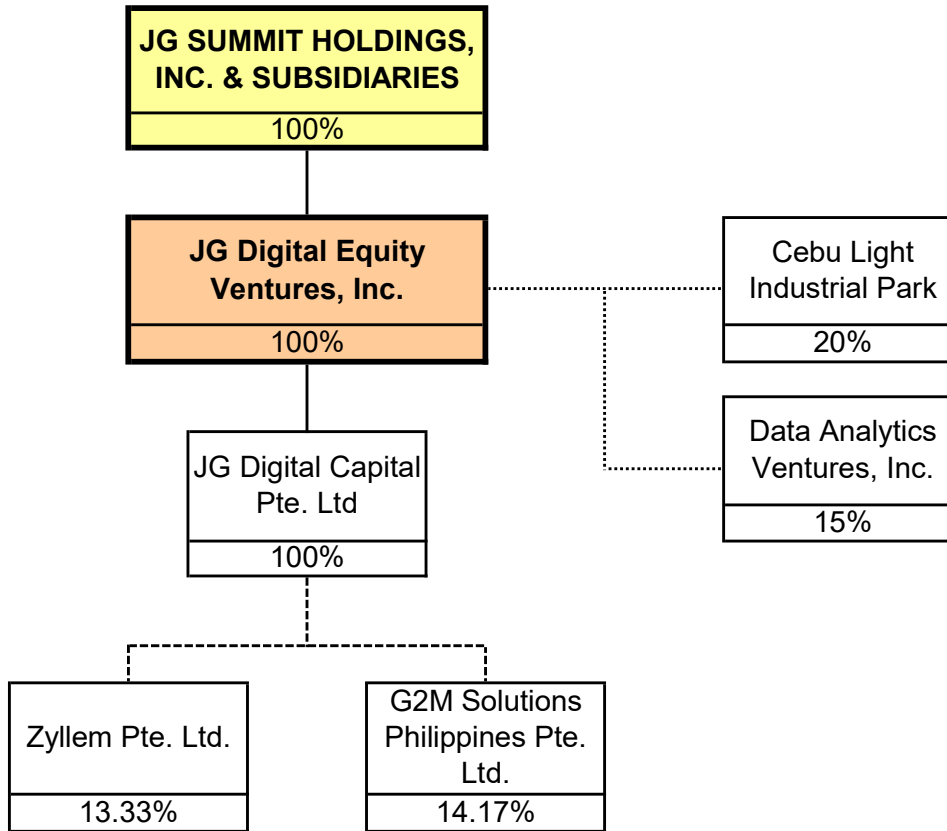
JG SUMMIT HOLDINGS, INC. & SUBSIDIARIES
100%

JG Digital Equity Ventures, Inc.
100%

Cebu Light Industrial Park
20%

Data Analytics Ventures, Inc.
15%

JG Digital Capital Pte. Ltd
100%

Zyllem Pte. Ltd.
13.33%

G2M Solutions Philippines Pte. Ltd.
14.17%